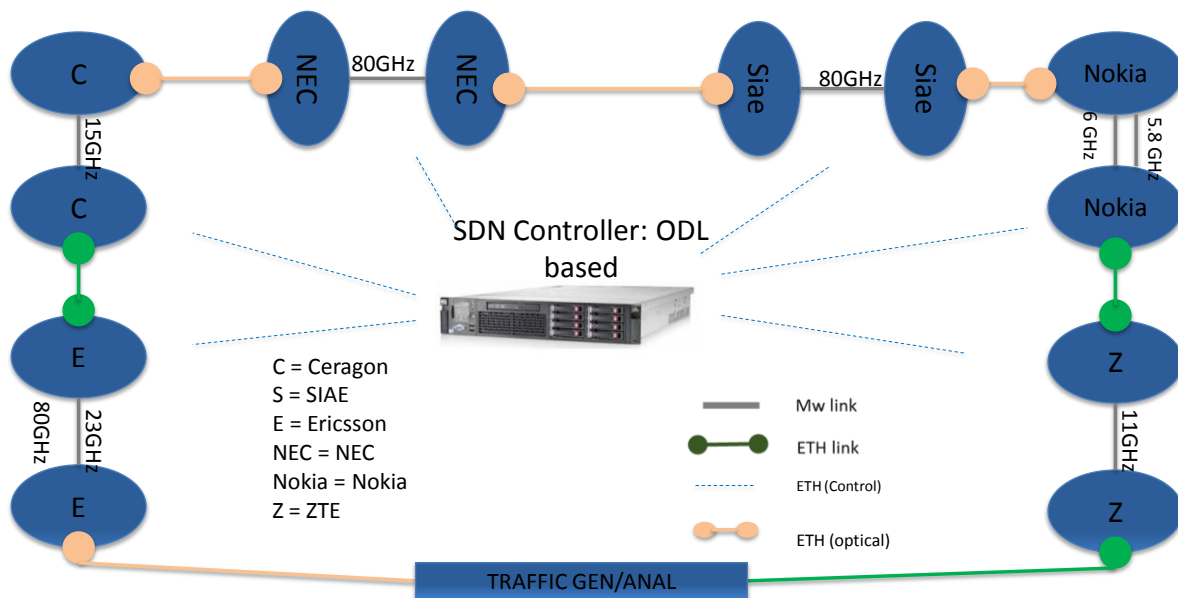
C

NEC

80GHz

NEC

Siae

80GHz

Siae

Nokia

15GHz

6 GHz

5.8 GHz

C

Nokia

SDN Controller: ODL based

E

Z

C = Ceragon
S = SIAE
E = Ericsson
NEC = NEC
Nokia = Nokia
Z = ZTE

80GHz

23GHz

11GHz

Mw link

ETH link

ETH (Control)

ETH (optical)

E

Z

TRAFFIC GEN/ANAL